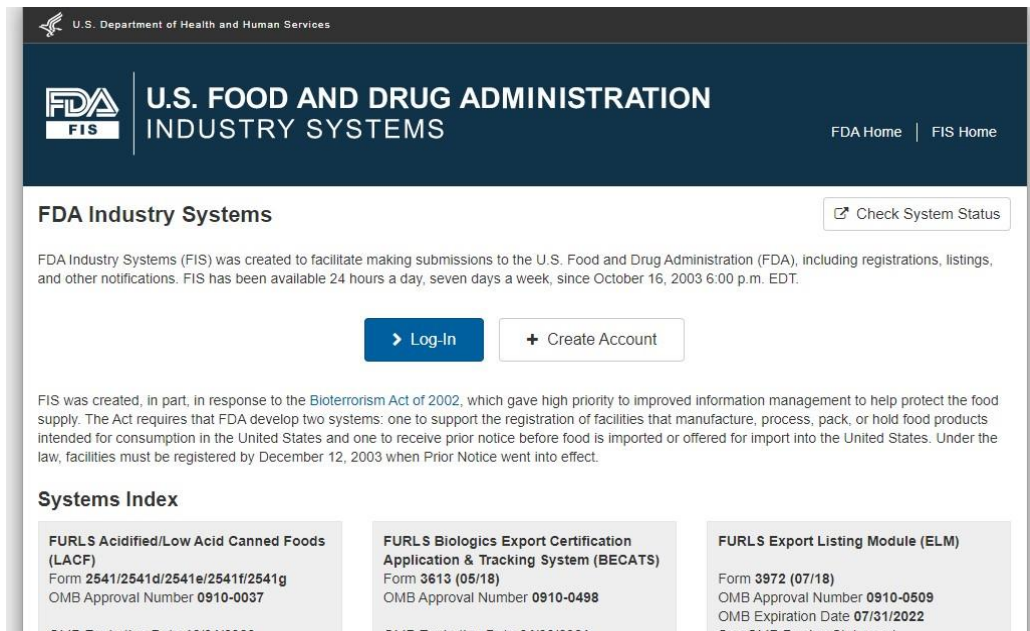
U.S. Department of Health and Human Services

FDA FIS

U.S. FOOD AND DRUG ADMINISTRATION
INDUSTRY SYSTEMS

FDA Home | FIS Home

FDA Industry Systems

Check System Status

FDA Industry Systems (FIS) was created to facilitate making submissions to the U.S. Food and Drug Administration (FDA), including registrations, listings, and other notifications. FIS has been available 24 hours a day, seven days a week, since October 16, 2003 6:00 p.m. EDT.

Log-In

+ Create Account

FIS was created, in part, in response to the Bioterrorism Act of 2002, which gave high priority to improved information management to help protect the food supply. The Act requires that FDA develop two systems: one to support the registration of facilities that manufacture, process, pack, or hold food products intended for consumption in the United States and one to receive prior notice before food is imported or offered for import into the United States. Under the law, facilities must be registered by December 12, 2003 when Prior Notice went into effect.

Systems Index

FURLS Acidified/Low Acid Canned Foods (LACF)
Form 2541/2541d/2541e/2541f/2541g
OMB Approval Number 0910-0037
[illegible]

FURLS Biologics Export Certification Application & Tracking System (BECATS)
Form 3613 (05/18)
OMB Approval Number 0910-0498
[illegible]

FURLS Export Listing Module (ELM)
Form 3972 (07/18)
OMB Approval Number 0910-0509
OMB Expiration Date 07/31/2022
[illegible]